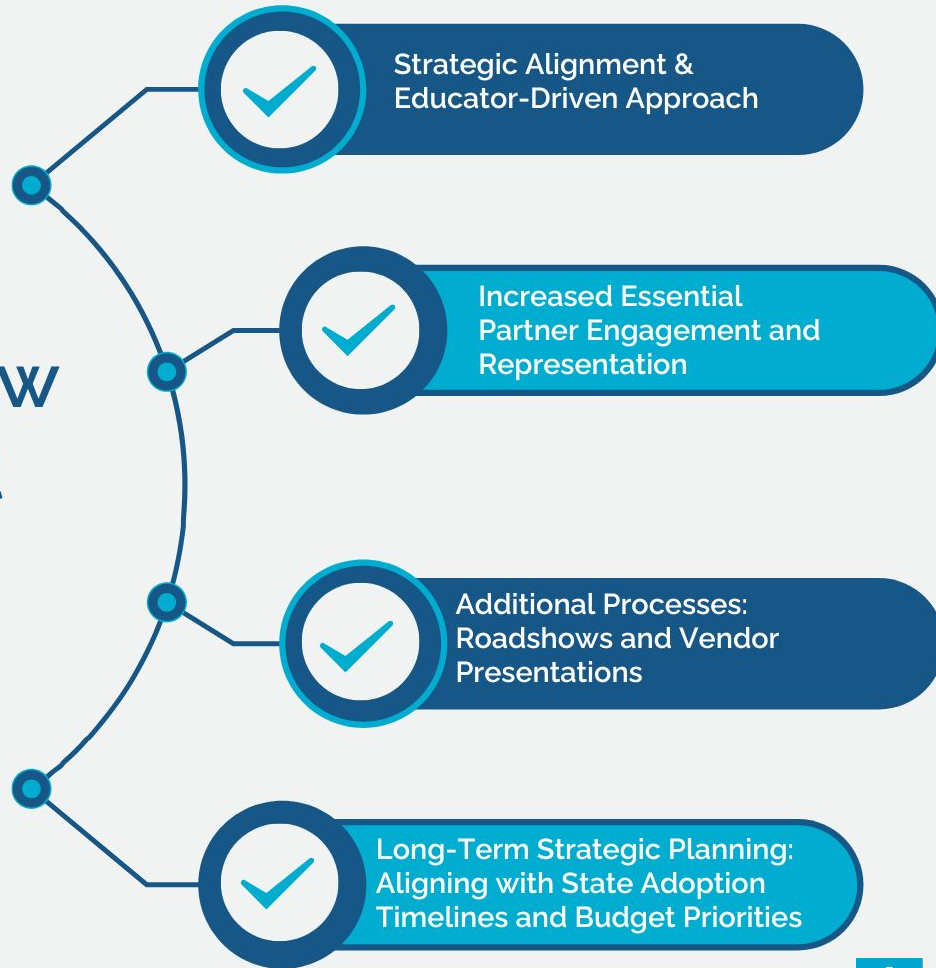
W

Strategic Alignment & Educator-Driven Approach

Increased Essential Partner Engagement and Representation

Additional Processes: Roadshows and Vendor Presentations

Long-Term Strategic Planning: Aligning with State Adoption Timelines and Budget Priorities